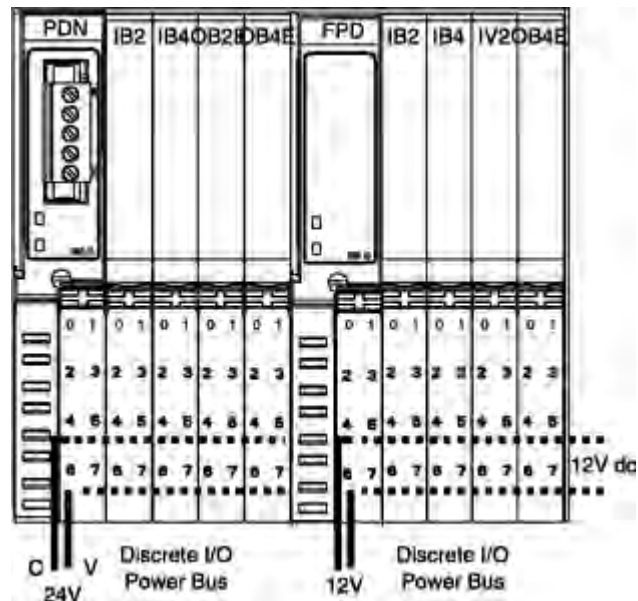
PDN IB2 IB4 OB2E OB4E FPD IB2 IB4 IV2 OB4E

0 1 0 1 0 1 0 1 0 1 0 1 0 1 0 1 0 1 0 1
2 3 2 3 2 3 2 3 2 3 2 3 2 3 2 3 2 3 2 3
4 5 4 5 4 5 4 5 4 5 4 5 4 5 4 5 4 5 4 5
6 7 6 7 6 7 6 7 6 7 6 7 6 7 6 7 6 7 6 7

12V dc

C V
24V
Discrete I/O Power Bus

12V
Discrete I/O Power Bus